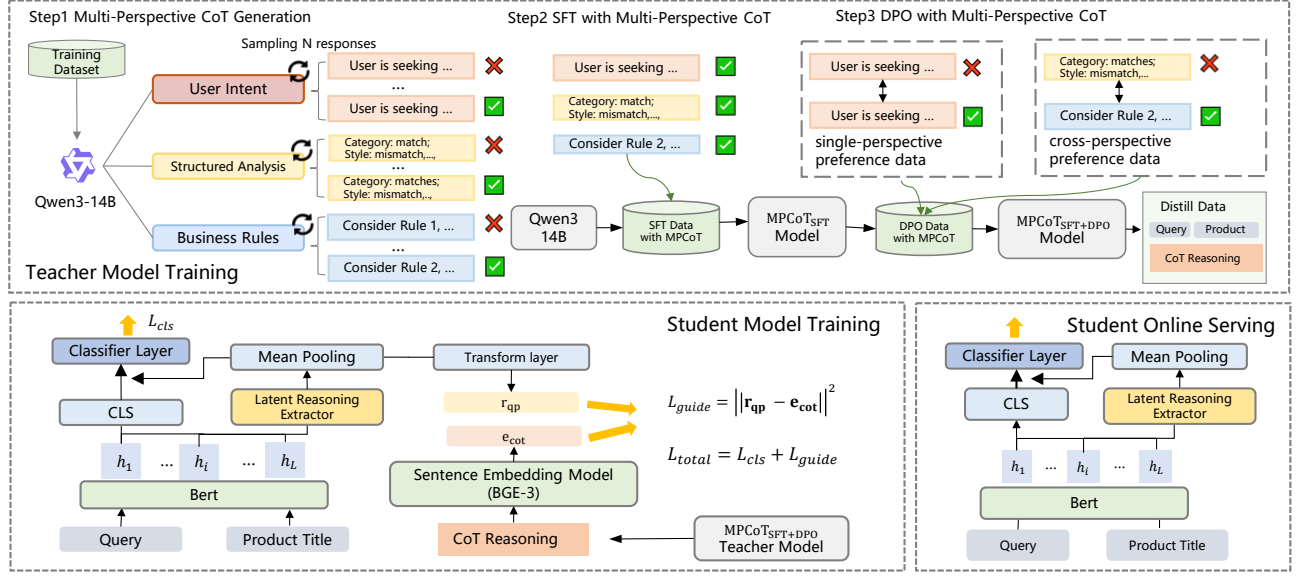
Step1 Multi-Perspective CoT Generation

Step2 SFT with Multi-Perspective CoT

Step3 DPO with Multi-Perspective CoT

Training Dataset

Sampling N responses

User Intent

User is seeking ...

...

User is seeking ...

Qwen3-14B

Structured Analysis

Category: match; Style: mismatch,...,

...

Category: matches; Style: mismatch,...,

Business Rules

Consider Rule 1, ...

...

Consider Rule 2, ...

Teacher Model Training

User is seeking ...

Category: match; Style: mismatch,...,

Consider Rule 2, ...

Qwen3 14B

SFT Data with MPCoT

$\mathrm{MPCoT_{SFT}}$ Model

User is seeking ...

User is seeking ...

single-perspective preference data

Category: matches; Style: mismatch,...

Consider Rule 2, ...

cross-perspective preference data

DPO Data with MPCoT

$\mathrm{MPCoT_{SFT+DPO}}$ Model

Distill Data

Query

Product

CoT Reasoning

$L_{cls}$

Student Model Training

Classifier Layer

Mean Pooling

Transform layer

CLS

Latent Reasoning Extractor

$\mathrm{r_{qp}}$

$\mathrm{e_{cot}}$

$L_{guide} = \left|\left|\mathbf{r_{qp}} - \mathbf{e_{cot}}\right|\right|^2$

$h_1$ ... $h_i$ ... $h_L$

Sentence Embedding Model (BGE-3)

$L_{total} = L_{cls} + L_{guide}$

Bert

Query

Product Title

CoT Reasoning

$\mathrm{MPCoT_{SFT+DPO}}$ Teacher Model

Student Online Serving

Classifier Layer

Mean Pooling

CLS

Latent Reasoning Extractor

$h_1$ ... $h_i$ ... $h_L$

Bert

Query

Product Title